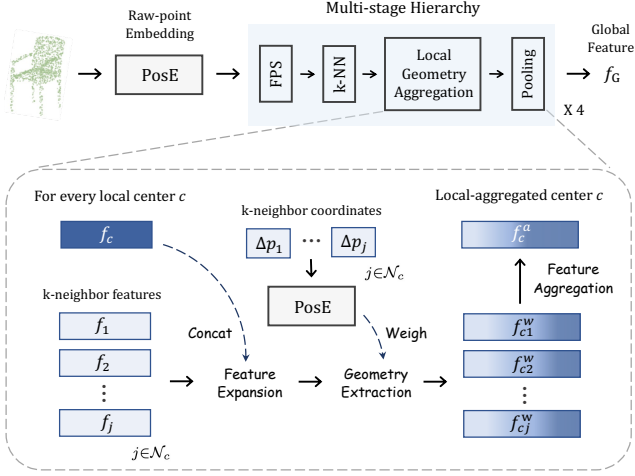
Multi-stage Hierarchy

Raw-point Embedding

PosE

FPS

k-NN

Local Geometry Aggregation

Pooling

X 4

Global Feature

$f_G$

For every local center $c$

$f_c$

k-neighbor coordinates

$\Delta p_1$ ⋯ $\Delta p_j$

$j \in \mathcal{N}_c$

Local-aggregated center $c$

$f_c^a$

Feature Aggregation

k-neighbor features

$f_1$

$f_2$

⋮

$f_j$

$j \in \mathcal{N}_c$

Concat

PosE

Weigh

Feature Expansion

Geometry Extraction

$f_{c1}^w$

$f_{c2}^w$

⋮

$f_{cj}^w$